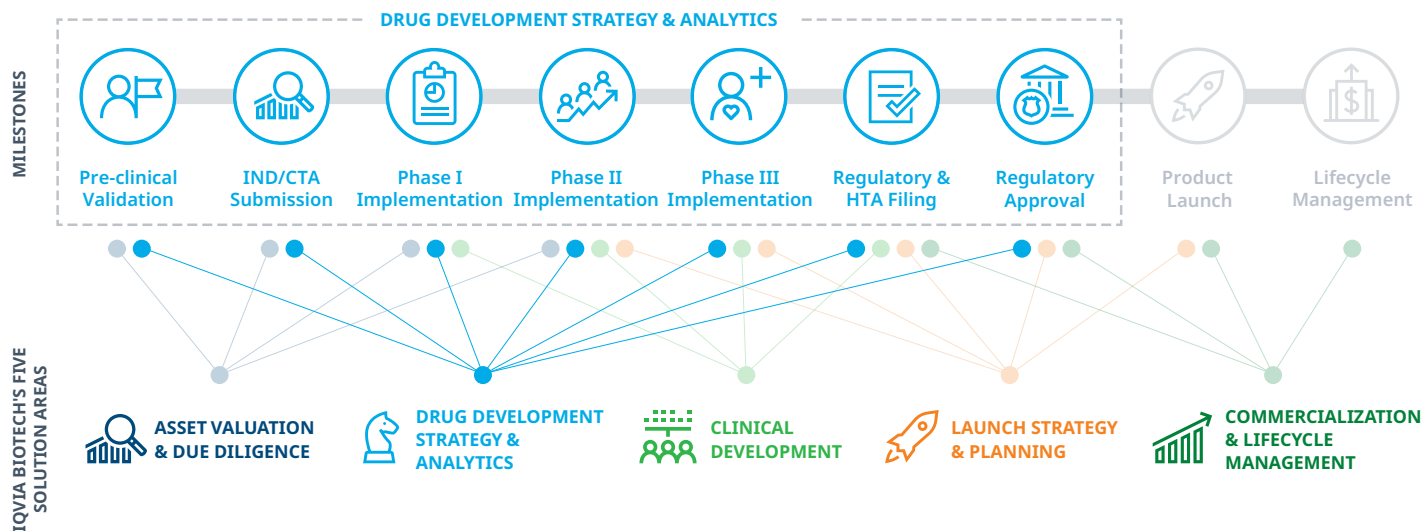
MILESTONES

DRUG DEVELOPMENT STRATEGY & ANALYTICS

Pre-clinical Validation

IND/CTA Submission

Phase I Implementation

Phase II Implementation

Phase III Implementation

Regulatory & HTA Filing

Regulatory Approval

Product Launch

Lifecycle Management

IQVIA BIOTECH'S FIVE SOLUTION AREAS

ASSET VALUATION & DUE DILIGENCE

DRUG DEVELOPMENT STRATEGY & ANALYTICS

CLINICAL DEVELOPMENT

LAUNCH STRATEGY & PLANNING

COMMERCIALIZATION & LIFECYCLE MANAGEMENT